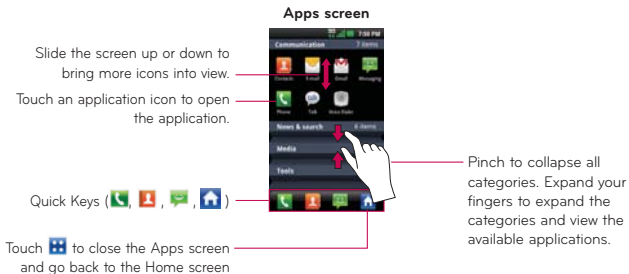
Apps screen

Slide the screen up or down to bring more icons into view.

Touch an application icon to open the application.

Quick Keys ( , , , )

Touch to close the Apps screen and go back to the Home screen

7:58 PM

Communication

7 items

Contacts

E-mail

Gmail

Messaging

Phone

Talk

Voice Dialer

News & search

6 items

Media

Tools

Pinch to collapse all categories. Expand your fingers to expand the categories and view the available applications.